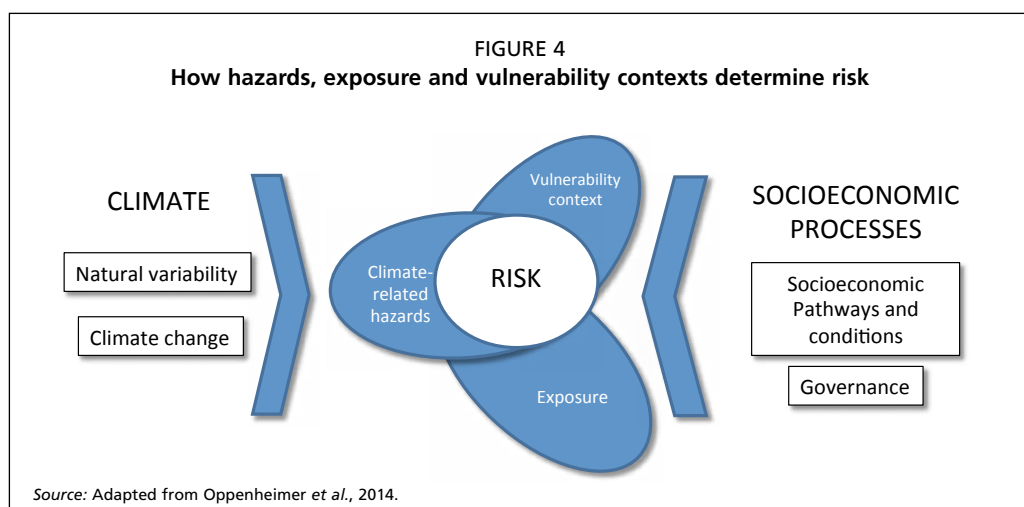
FIGURE 4
**How hazards, exposure and vulnerability contexts determine risk**

CLIMATE

Natural variability

Climate change

Vulnerability context

Climate-related hazards

RISK

Exposure

SOCIOECONOMIC PROCESSES

Socioeconomic Pathways and conditions

Governance

*Source:* Adapted from Oppenheimer *et al.*, 2014.